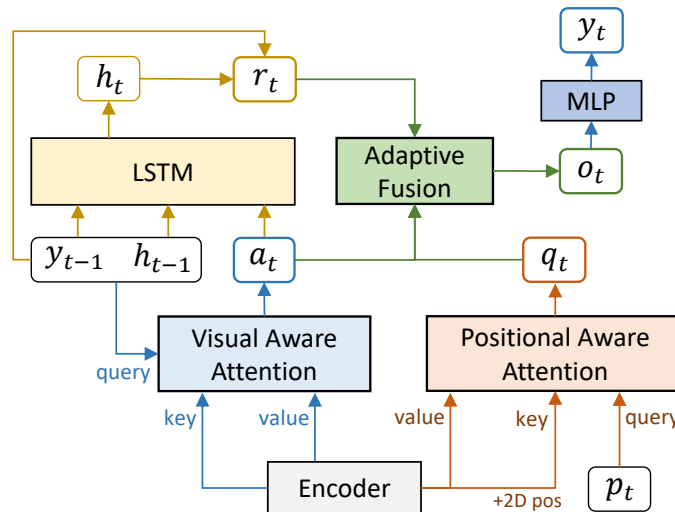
$y_t$

MLP

$h_t$

$r_t$

LSTM

Adaptive Fusion

$o_t$

$y_{t-1}$ $h_{t-1}$

$a_t$

$q_t$

query

Visual Aware Attention

Positional Aware Attention

key

value

value

key

query

Encoder

+2D pos

$p_t$